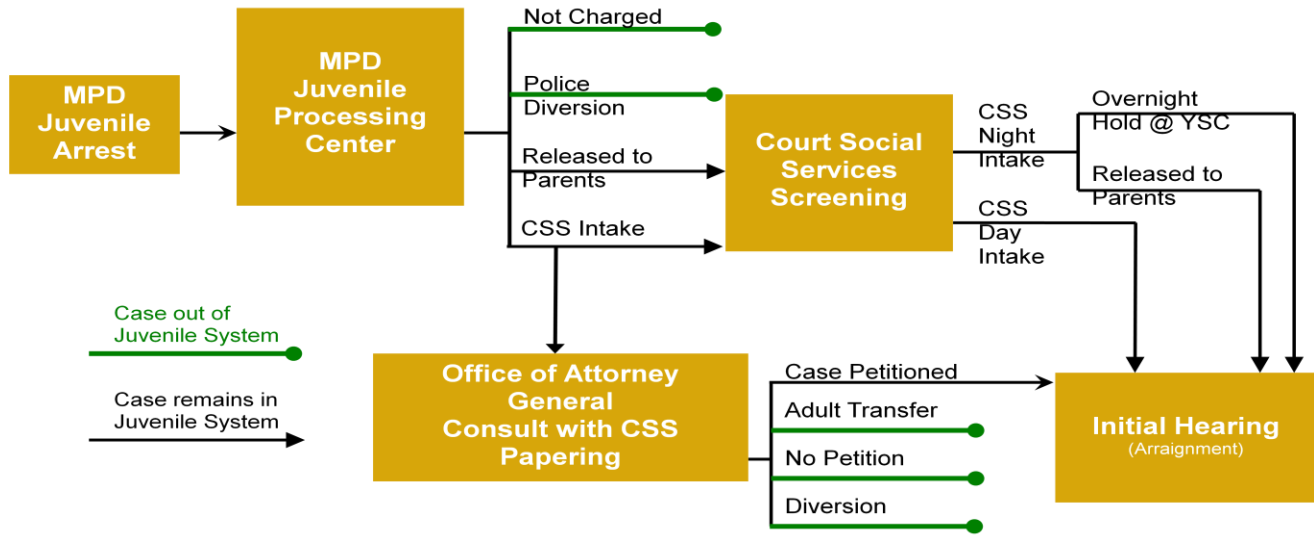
MPD Juvenile Arrest

MPD Juvenile Processing Center

Not Charged

Police Diversion

Released to Parents

CSS Intake

Court Social Services Screening

CSS Night Intake

Overnight Hold @ YSC

Released to Parents

CSS Day Intake

Case out of Juvenile System

Case remains in Juvenile System

Office of Attorney General Consult with CSS Papering

Case Petitioned

Adult Transfer

No Petition

Diversion

Initial Hearing
(Arraignment)